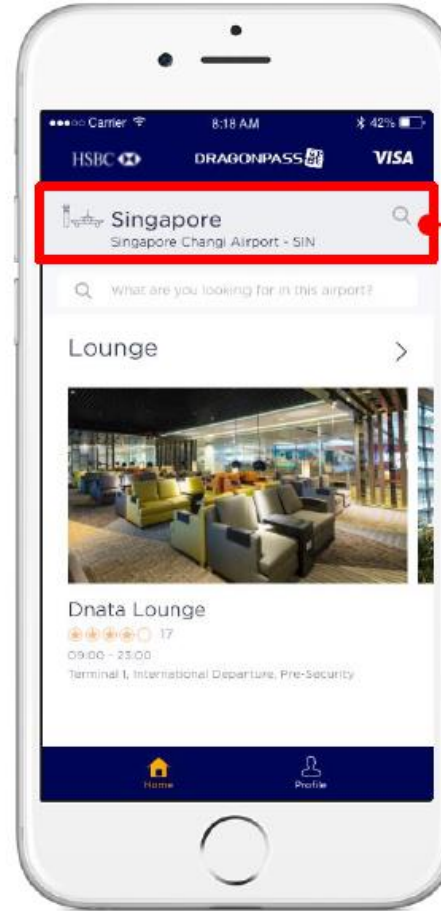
•••○○ Carrier 8:18 AM 42%

HSBC DRAGONPASS VISA

Singapore
Singapore Changi Airport - SIN

What are you looking for in this airport?

Lounge >

Dnata Lounge
17
09:00 - 23:00
Terminal 1, International Departure, Pre-Security

Home Profile